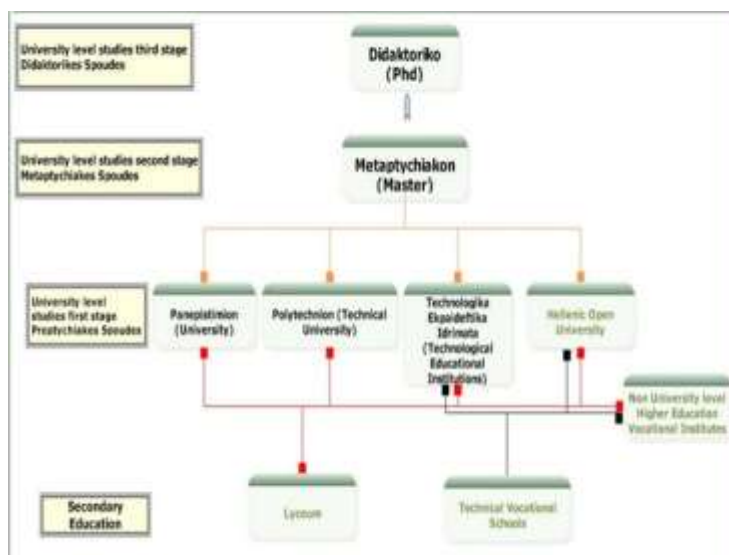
University level studies third stage
Didaktorikes Spoudes

Didaktoriko
(Phd)

University level studies second stage
Metaptychiakes Spoudes

Metaptychiakon
(Master)

University level studies first stage
Preatychiakes Spoudes

Panepistimion
(University)

Polytechnion (Technical University)

Technologika Ekpaideftika Idrimata
(Technological Educational Institutions)

Hellenic Open University

Non University level Higher Education Vocational Institutes

Secondary Education

Lyceum

Technical Vocational Schools